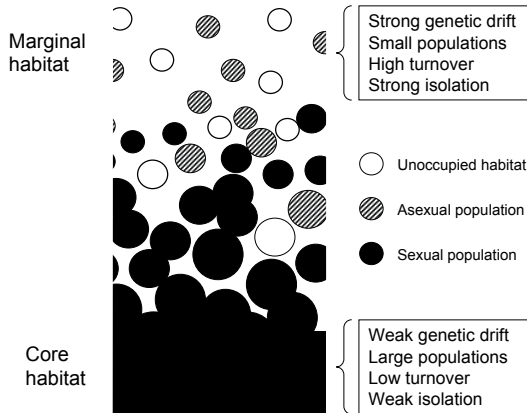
Marginal habitat

Strong genetic drift
Small populations
High turnover
Strong isolation

Unoccupied habitat

Asexual population

Sexual population

Core habitat

Weak genetic drift
Large populations
Low turnover
Weak isolation